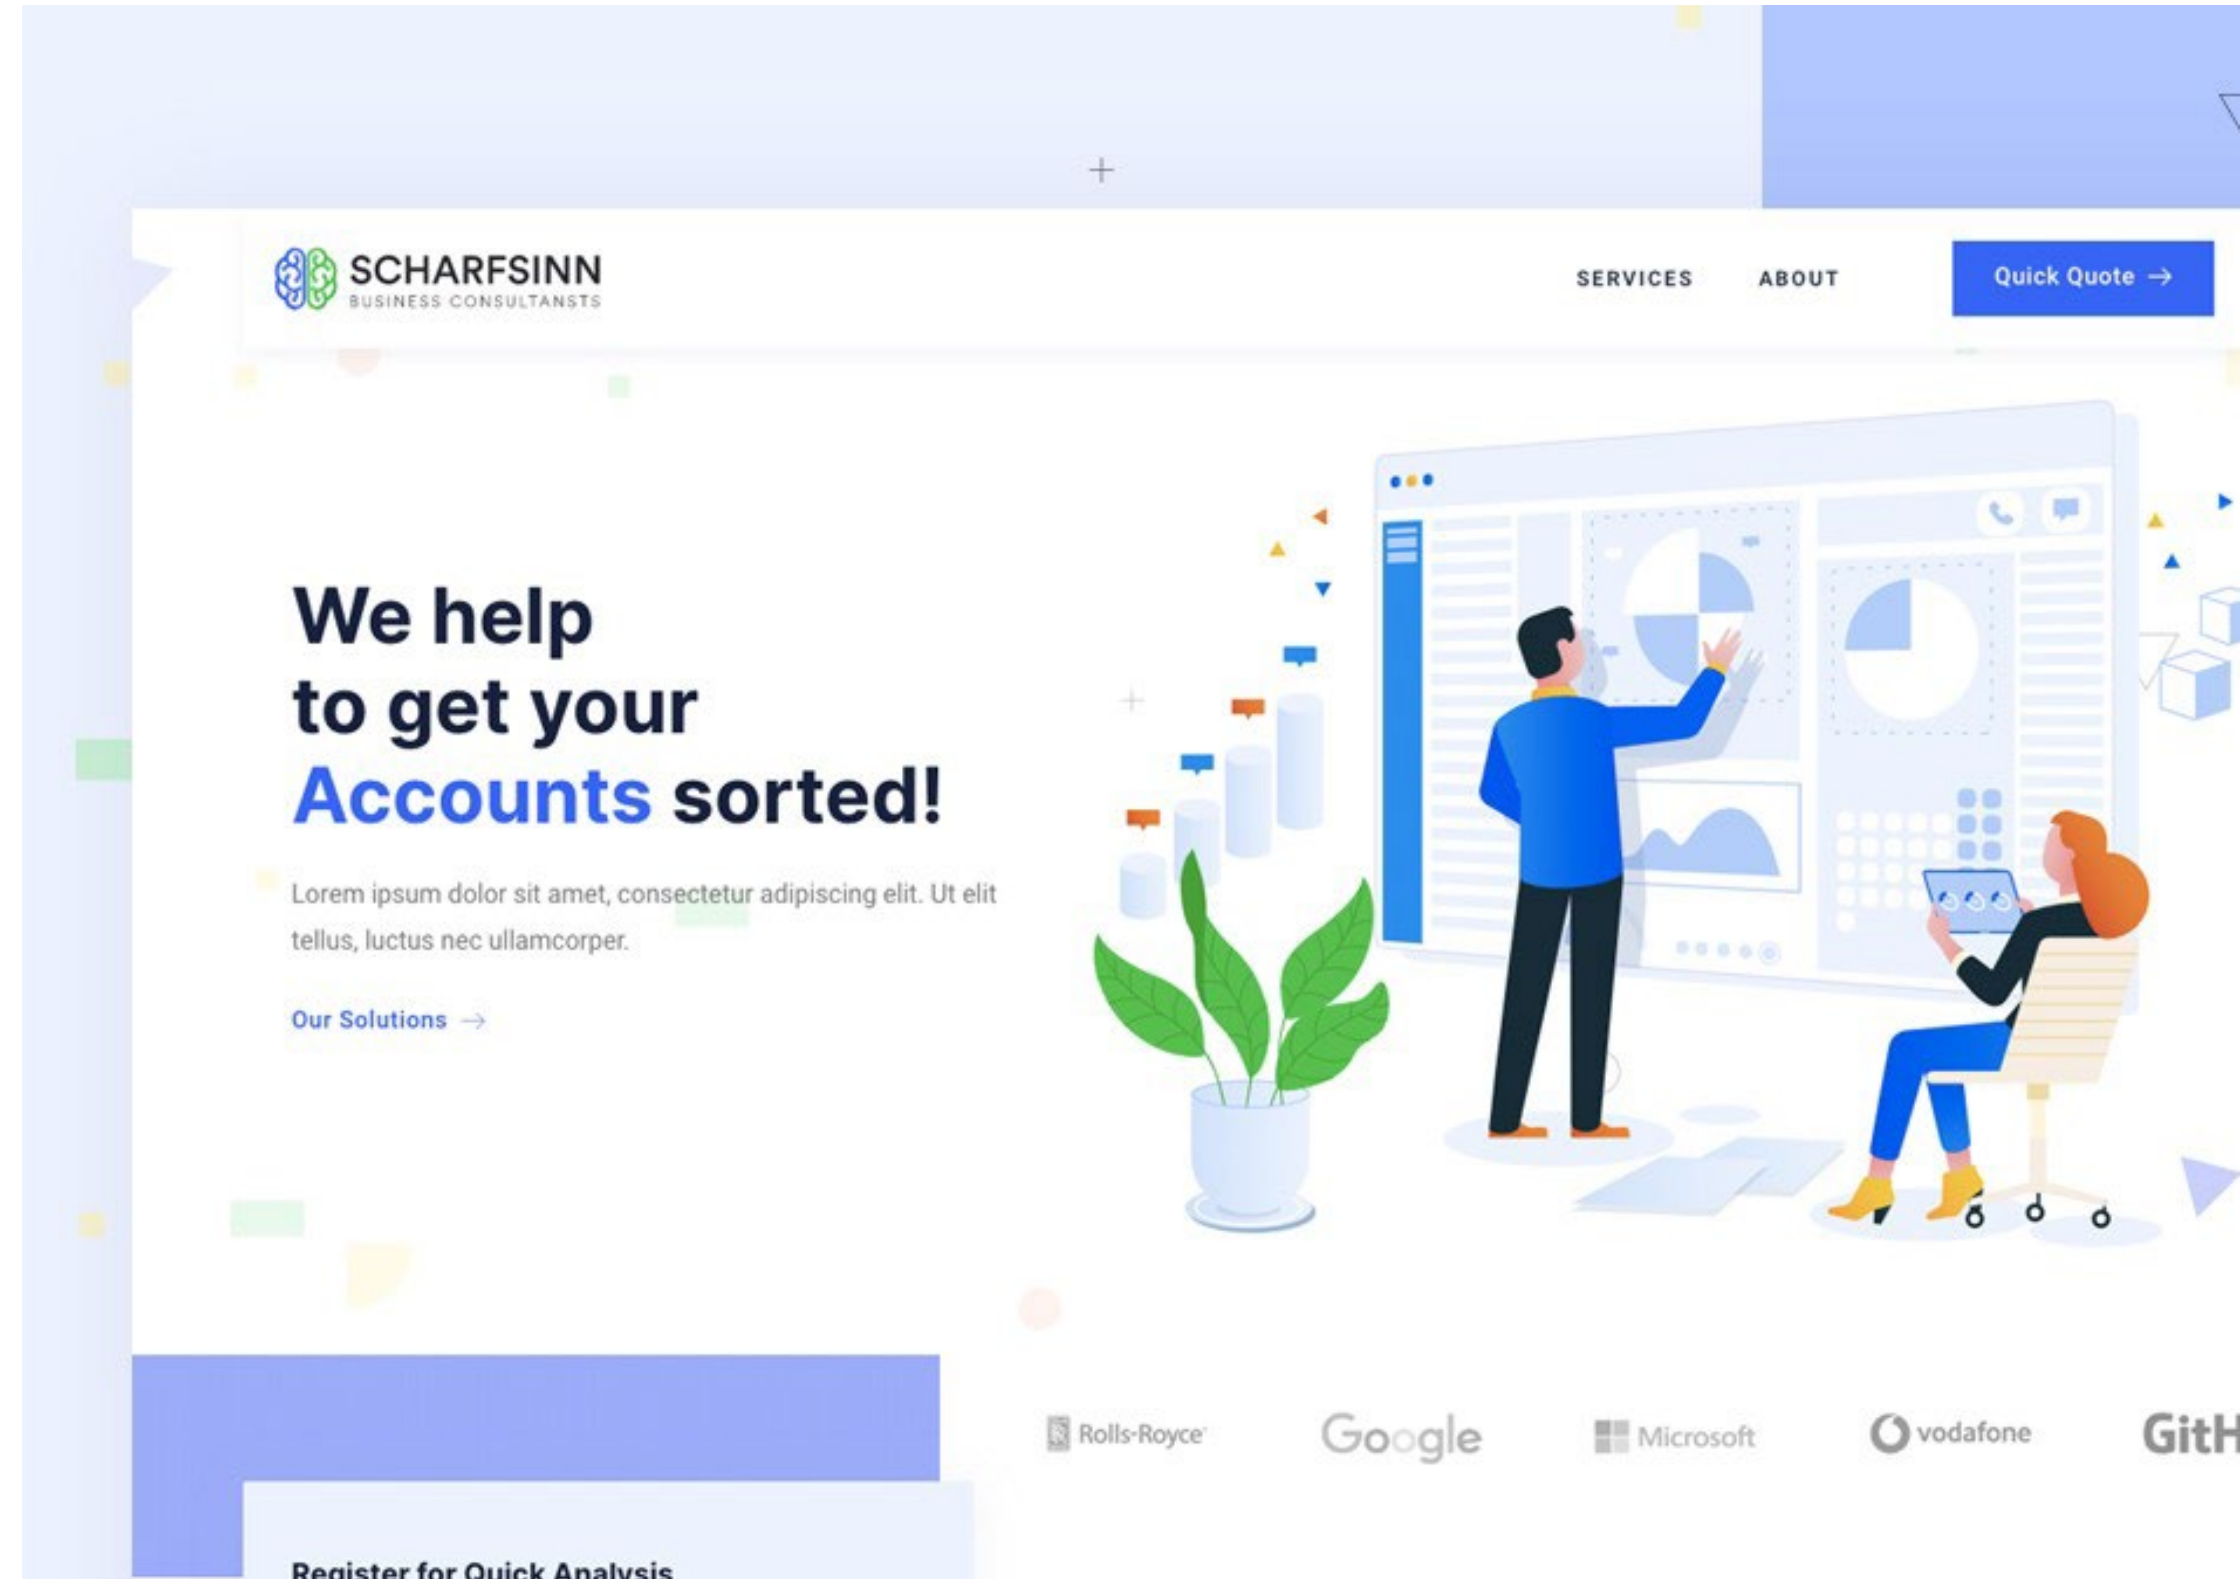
SCHARFSINN
BUSINESS CONSULTANSTS

SERVICES ABOUT Quick Quote →

We help
to get your
Accounts sorted!

Lorem ipsum dolor sit amet, consectetur adipiscing elit. Ut elit tellus, luctus nec ullamcorper.

Our Solutions →

Rolls-Royce Google Microsoft vodafone GitH

Register for Quick Analysis